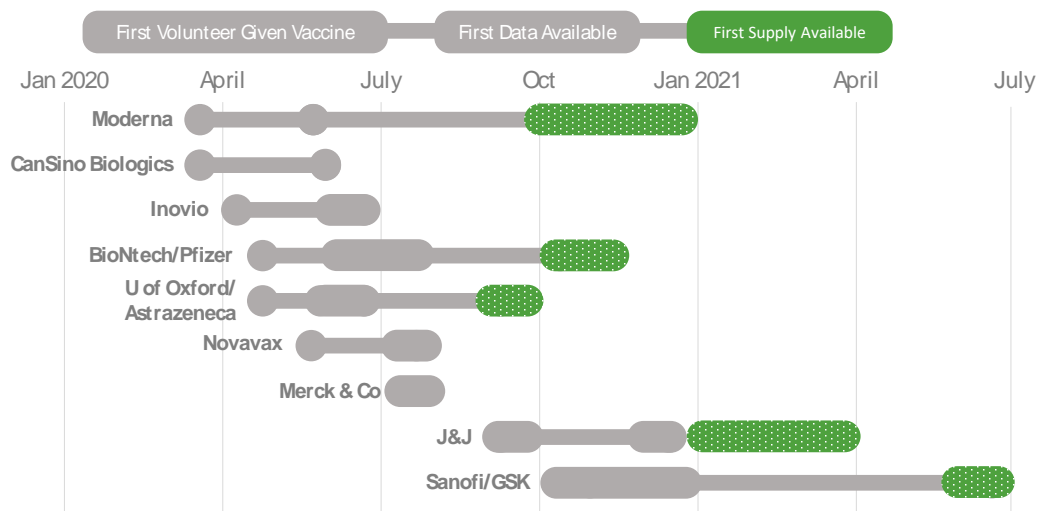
First Volunteer Given Vaccine
First Data Available
First Supply Available

Jan 2020
April
July
Oct
Jan 2021
April
July

Moderna
CanSino Biologics
Inovio
BioNtech/Pfizer
U of Oxford/ Astrazeneca
Novavax
Merck & Co
J&J
Sanofi/GSK